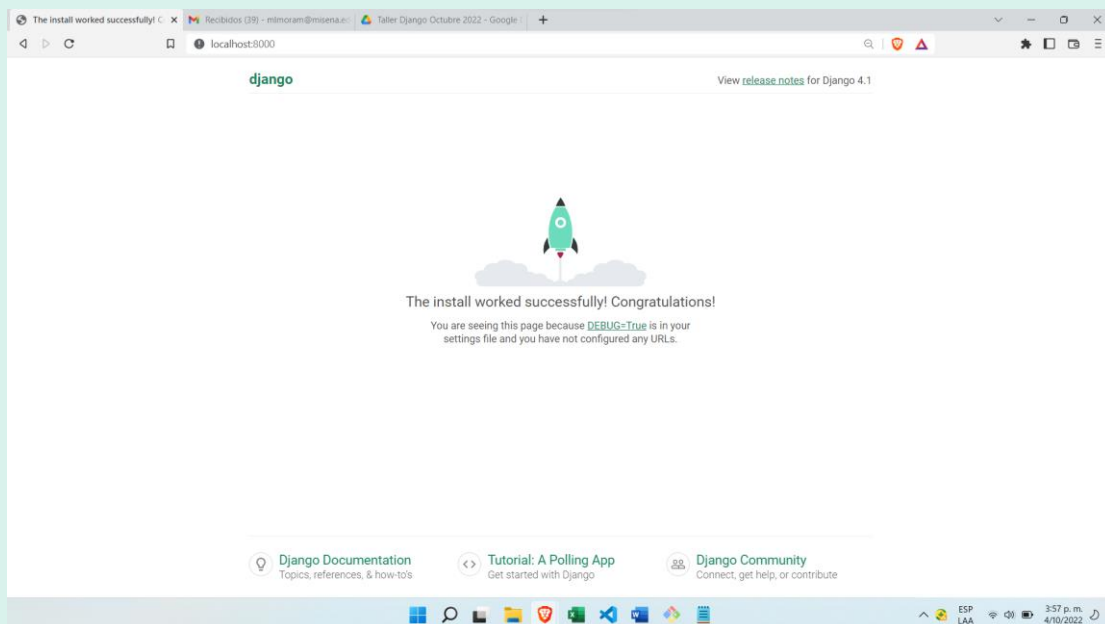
The install worked successfully! C ×
Recibidos (39) - mlmoram@misena.e
Taller Django Octubre 2022 - Google
+
localhost:8000

django

View release notes for Django 4.1

The install worked successfully! Congratulations!

You are seeing this page because DEBUG=True is in your settings file and you have not configured any URLs.

Django Documentation
Topics, references, & how-to's

Tutorial: A Polling App
Get started with Django

Django Community
Connect, get help, or contribute

ESP
LAA
3:57 p. m.
4/10/2022